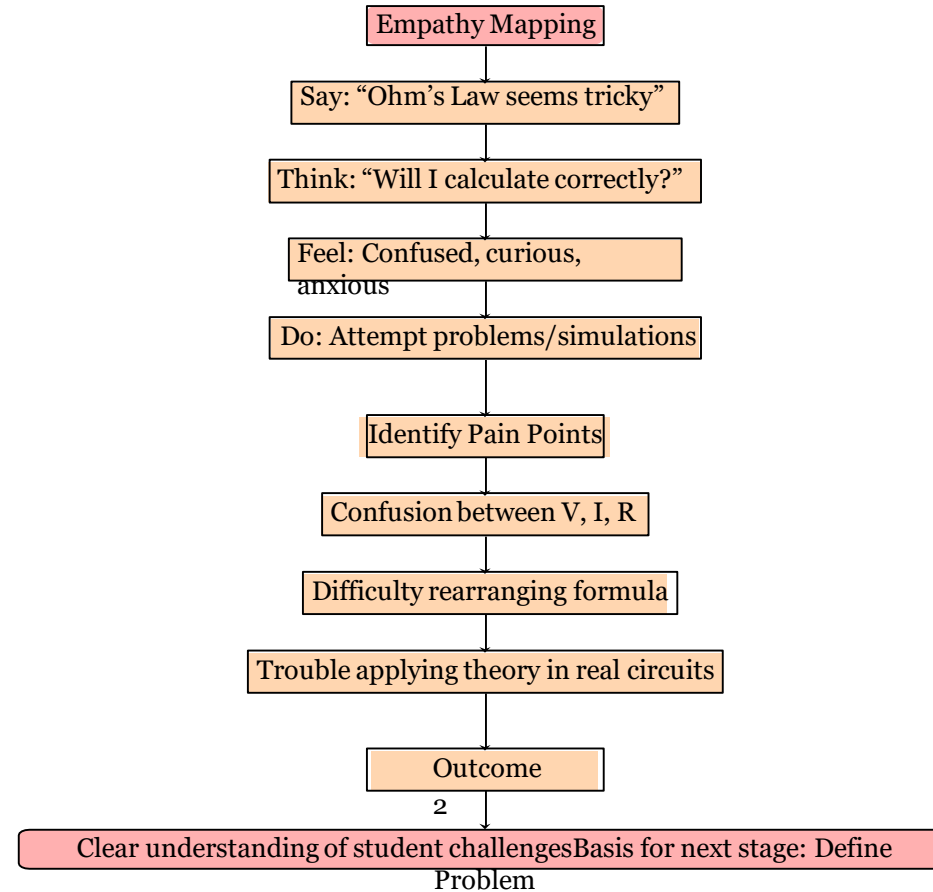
Empathy Mapping

Say: “Ohm’s Law seems tricky”

Think: “Will I calculate correctly?”

Feel: Confused, curious, anxious

Do: Attempt problems/simulations

Identify Pain Points

Confusion between V, I, R

Difficulty rearranging formula

Trouble applying theory in real circuits

Outcome

2

Clear understanding of student challengesBasis for next stage: Define Problem